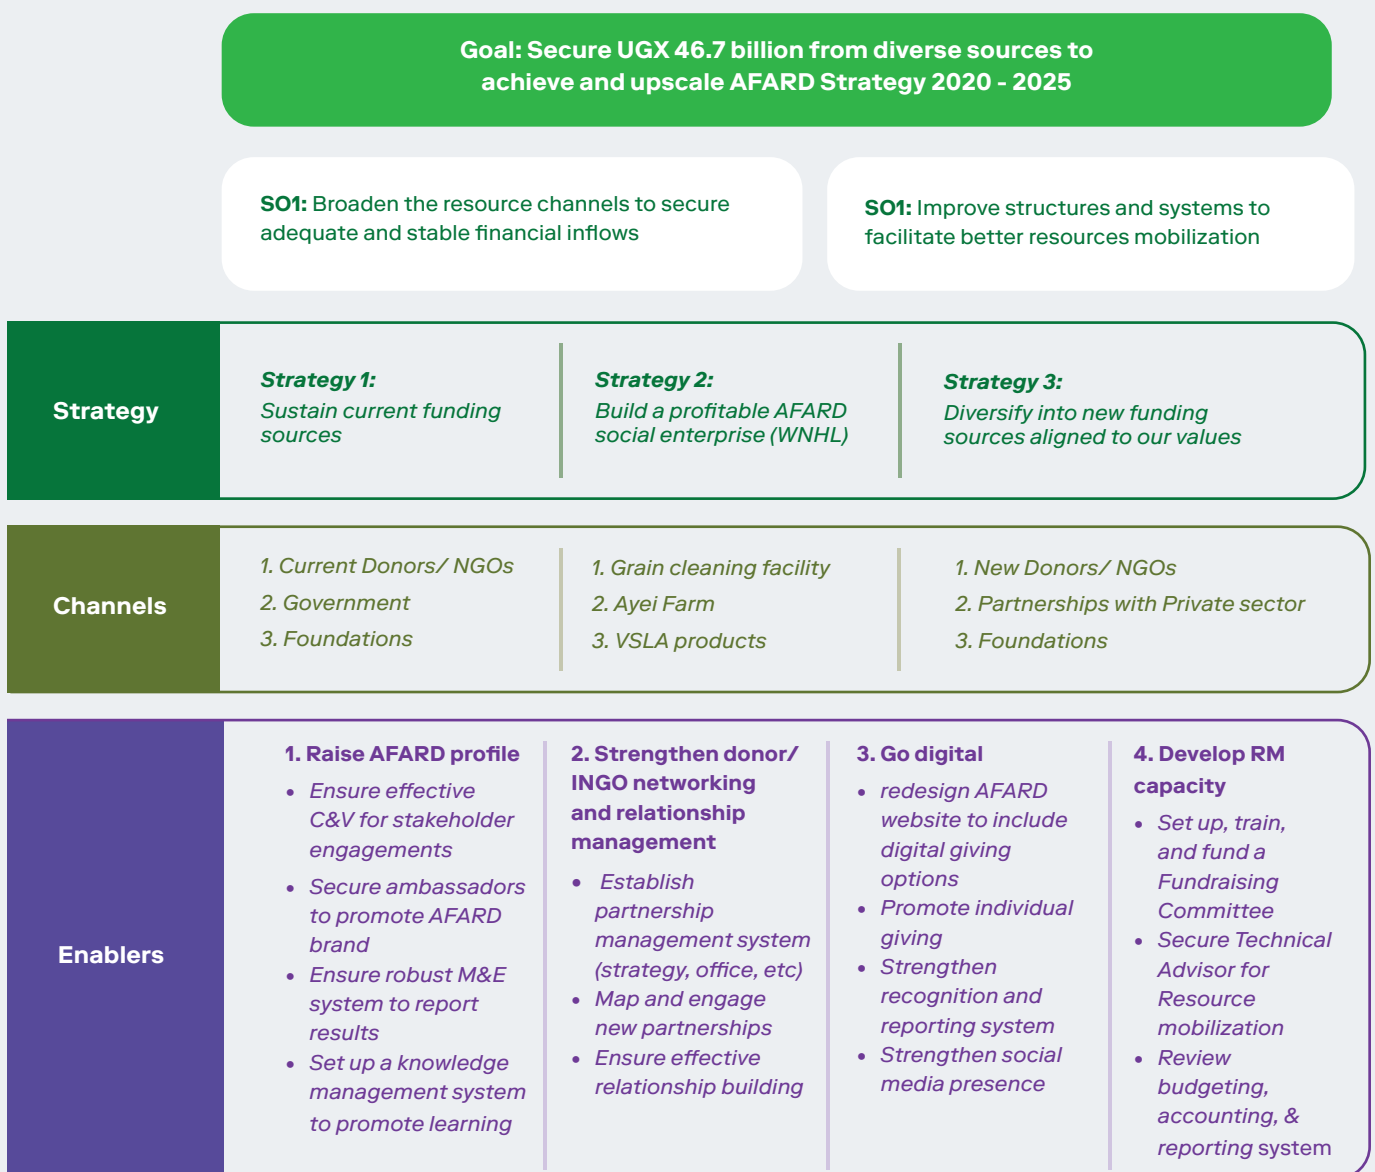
Goal: Secure UGX 46.7 billion from diverse sources to achieve and upscale AFARD Strategy 2020 - 2025

SO1: Broaden the resource channels to secure adequate and stable financial inflows

SO1: Improve structures and systems to facilitate better resources mobilization

Strategy

Strategy 1:
Sustain current funding sources

Strategy 2:
Build a profitable AFARD social enterprise (WNHL)

Strategy 3:
Diversify into new funding sources aligned to our values

Channels

1. Current Donors/ NGOs
2. Government
3. Foundations

1. Grain cleaning facility
2. Ayei Farm
3. VSLA products

1. New Donors/ NGOs
2. Partnerships with Private sector
3. Foundations

Enablers

1. Raise AFARD profile
• Ensure effective C&V for stakeholder engagements
• Secure ambassadors to promote AFARD brand
• Ensure robust M&E system to report results
• Set up a knowledge management system to promote learning

2. Strengthen donor/ INGO networking and relationship management
• Establish partnership management system (strategy, office, etc)
• Map and engage new partnerships
• Ensure effective relationship building

3. Go digital
• redesign AFARD website to include digital giving options
• Promote individual giving
• Strengthen recognition and reporting system
• Strengthen social media presence

4. Develop RM capacity
• Set up, train, and fund a Fundraising Committee
• Secure Technical Advisor for Resource mobilization
• Review budgeting, accounting, & reporting system